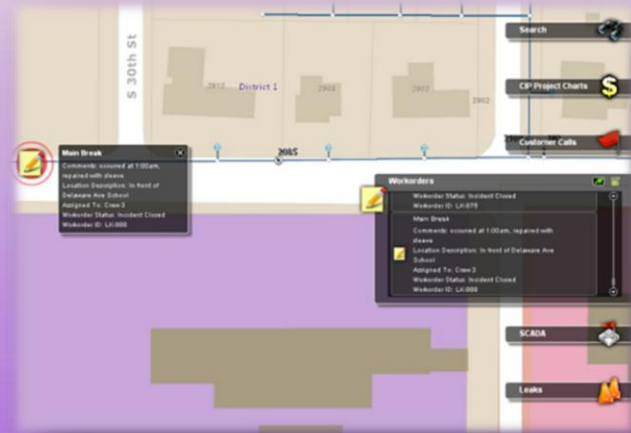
S 30th St

2812

District 1

2902

2902

3085

Search

CIP Project Charts

Customer Calls

Main Break

Comments: occurred at 1:00am, repaired with sleeve

Location Description: In front of Delamaie Ave School

Assigned To: Crew 3

Workorder Status: Incident Closed

Workorder ID: LK-888

Workorders

Workorder Status: Incident Closed

Workorder ID: LK-876

Main Break

Comments: occurred at 1:00am, repaired with sleeve

Location Description: In front of Delamaie Ave School

Assigned To: Crew 3

Workorder Status: Incident Closed

Workorder ID: LK-888

SCADA

Leaks